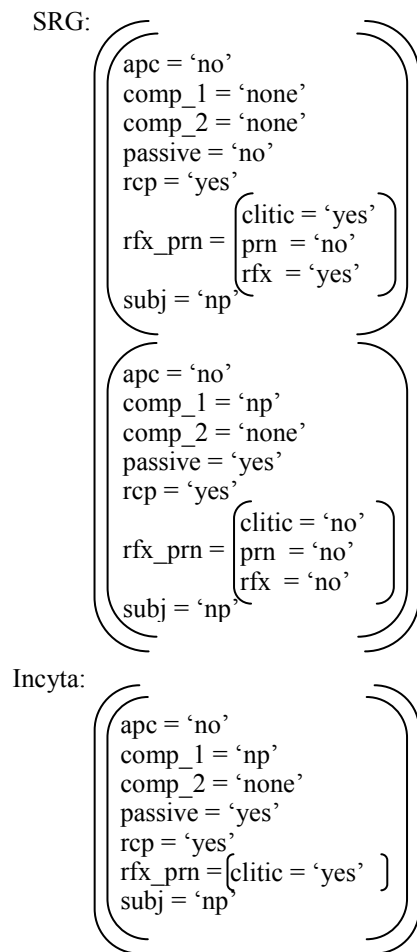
SRG:

apc = ‘no’
comp_1 = ‘none’
comp_2 = ‘none’
passive = ‘no’
rcp = ‘yes’
rfx_prn = clitic = ‘yes’
prn = ‘no’
rfx = ‘yes’
subj = ‘np’

apc = ‘no’
comp_1 = ‘np’
comp_2 = ‘none’
passive = ‘yes’
rcp = ‘yes’
rfx_prn = clitic = ‘no’
prn = ‘no’
rfx = ‘no’
subj = ‘np’

Incyta:

apc = ‘no’
comp_1 = ‘np’
comp_2 = ‘none’
passive = ‘yes’
rcp = ‘yes’
rfx_prn = clitic = ‘yes’
subj = ‘np’